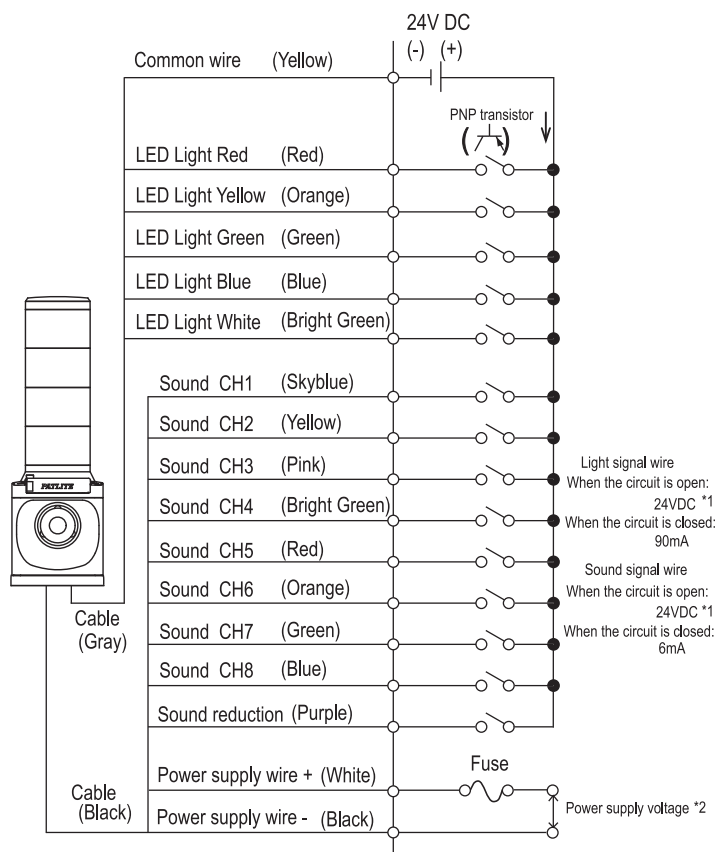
24V DC
(-) (+)

Common wire (Yellow)

PNP transistor

LED Light Red (Red)
LED Light Yellow (Orange)
LED Light Green (Green)
LED Light Blue (Blue)
LED Light White (Bright Green)

Sound CH1 (Skyblue)
Sound CH2 (Yellow)
Sound CH3 (Pink)
Sound CH4 (Bright Green)
Sound CH5 (Red)
Sound CH6 (Orange)
Sound CH7 (Green)
Sound CH8 (Blue)
Sound reduction (Purple)

PATLITE

Cable (Gray)

Light signal wire
When the circuit is open: 24VDC *1
When the circuit is closed: 90mA

Sound signal wire
When the circuit is open: 24VDC *1
When the circuit is closed: 6mA

Fuse

Power supply wire + (White)
Power supply wire - (Black)

Cable (Black)

Power supply voltage *2